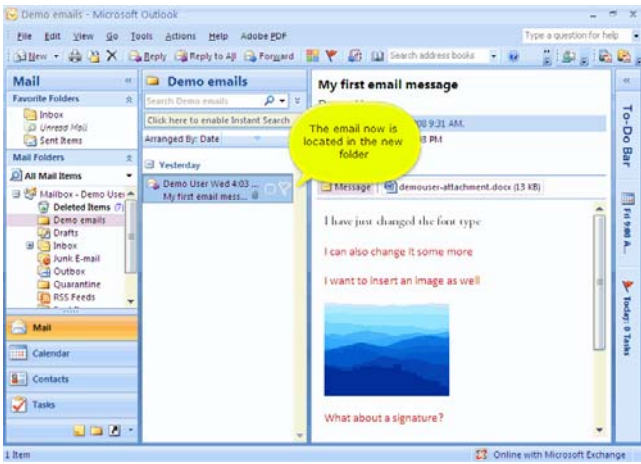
Demo emails - Microsoft Outlook

File Edit View Go Tools Actions Help Adobe PDF

Type a question for help

New Reply Reply to All Forward Search address books

Mail

Favorite Folders

Inbox
Unread Mail
Sent Items

Mail Folders

All Mail Items

Mailbox - Demo User
Deleted Items (7)
Demo emails
Drafts
Inbox
Junk E-mail
Outbox
Quarantine
RSS Feeds

Mail

Calendar

Contacts

Tasks

Demo emails

Search Demo emails

Click here to enable Instant Search

Arranged By: Date

Yesterday

Demo User Wed 4:03
My first email mess...

The email now is located in the new folder

My first email message

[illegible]08 9:31 AM.
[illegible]8 PM

Message demouser-attachment.docx (13 KB)

I have just changed the font type

I can also change it some more

I want to insert an image as well

What about a signature?

To-Do Bar

Fri 9:00 A...

Today: 0 Tasks

1 Item

Online with Microsoft Exchange